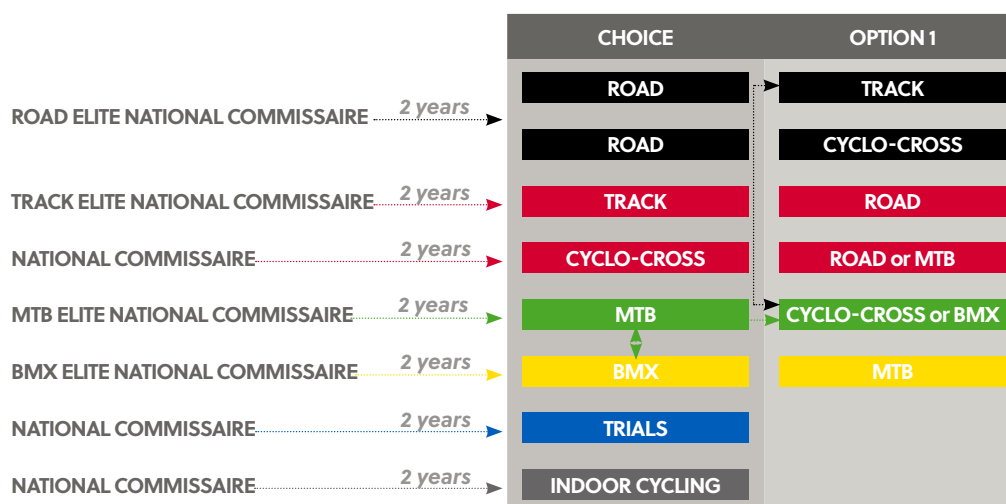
| | CHOICE | OPTION 1 |
|---|---|---|
| ROAD ELITE NATIONAL COMMISSAIRE — 2 years | ROAD | TRACK |
| | ROAD | CYCLO-CROSS |
| TRACK ELITE NATIONAL COMMISSAIRE — 2 years | TRACK | ROAD |
| NATIONAL COMMISSAIRE — 2 years | CYCLO-CROSS | ROAD or MTB |
| MTB ELITE NATIONAL COMMISSAIRE — 2 years | MTB | CYCLO-CROSS or BMX |
| BMX ELITE NATIONAL COMMISSAIRE — 2 years | BMX | MTB |
| NATIONAL COMMISSAIRE — 2 years | TRIALS | |
| NATIONAL COMMISSAIRE — 2 years | INDOOR CYCLING | |